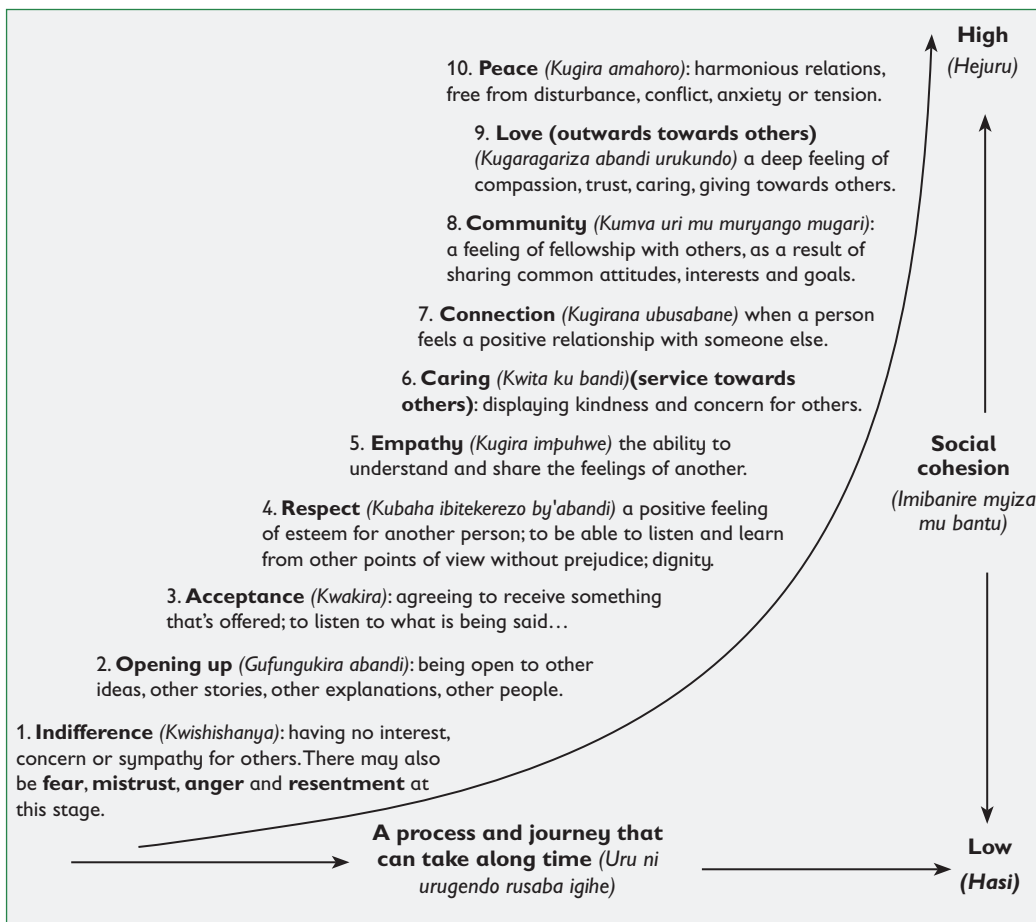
High
(Hejuru)

10. **Peace** *(Kugira amahoro)*: harmonious relations, free from disturbance, conflict, anxiety or tension.

9. **Love (outwards towards others)** *(Kugaragariza abandi urukundo)* a deep feeling of compassion, trust, caring, giving towards others.

8. **Community** *(Kumva uri mu muryango mugari)*: a feeling of fellowship with others, as a result of sharing common attitudes, interests and goals.

7. **Connection** *(Kugirana ubusabane)* when a person feels a positive relationship with someone else.

6. **Caring** *(Kwita ku bandi)* **(service towards others)**: displaying kindness and concern for others.

5. **Empathy** *(Kugira impuhwe)* the ability to understand and share the feelings of another.

4. **Respect** *(Kubaha ibitekerezo by'abandi)* a positive feeling of esteem for another person; to be able to listen and learn from other points of view without prejudice; dignity.

3. **Acceptance** *(Kwakira)*: agreeing to receive something that's offered; to listen to what is being said…

2. **Opening up** *(Gufungukira abandi)*: being open to other ideas, other stories, other explanations, other people.

1. **Indifference** *(Kwishishanya)*: having no interest, concern or sympathy for others. There may also be **fear**, **mistrust**, **anger** and **resentment** at this stage.

**Social cohesion**
*(Imibanire myiza mu bantu)*

**A process and journey that can take along time** *(Uru ni urugendo rusaba igihe)*

**Low**
***(Hasi)***